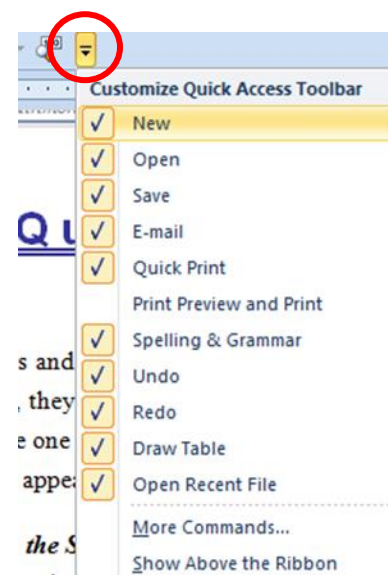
Customize Quick Access Toolbar

✓ New
✓ Open
✓ Save
✓ E-mail
✓ Quick Print
Print Preview and Print
✓ Spelling & Grammar
✓ Undo
✓ Redo
✓ Draw Table
✓ Open Recent File

More Commands...
Show Above the Ribbon

Q u

s and
, they
e one
appea

the S